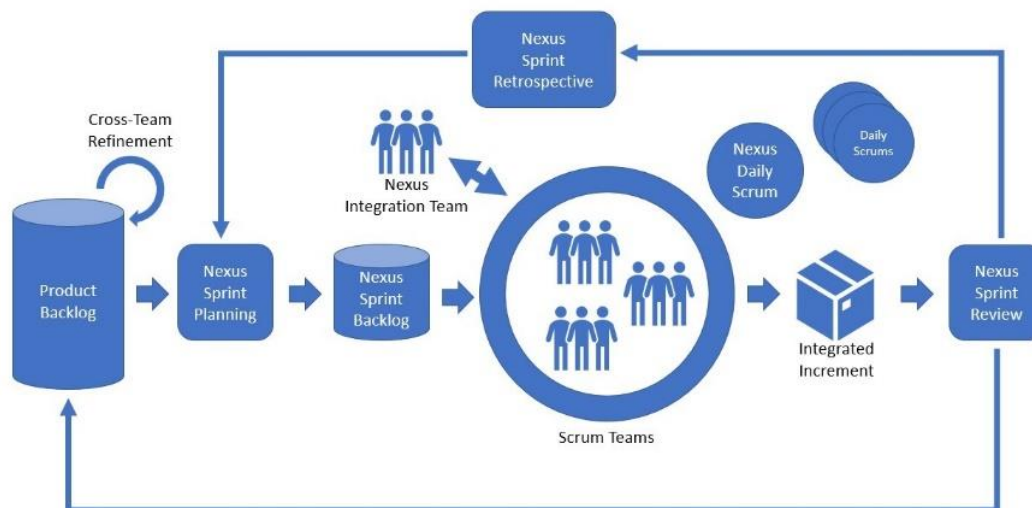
Nexus Sprint Retrospective

Cross-Team Refinement

Nexus Integration Team

Nexus Daily Scrum

Daily Scrums

Product Backlog

Nexus Sprint Planning

Nexus Sprint Backlog

Scrum Teams

Integrated Increment

Nexus Sprint Review